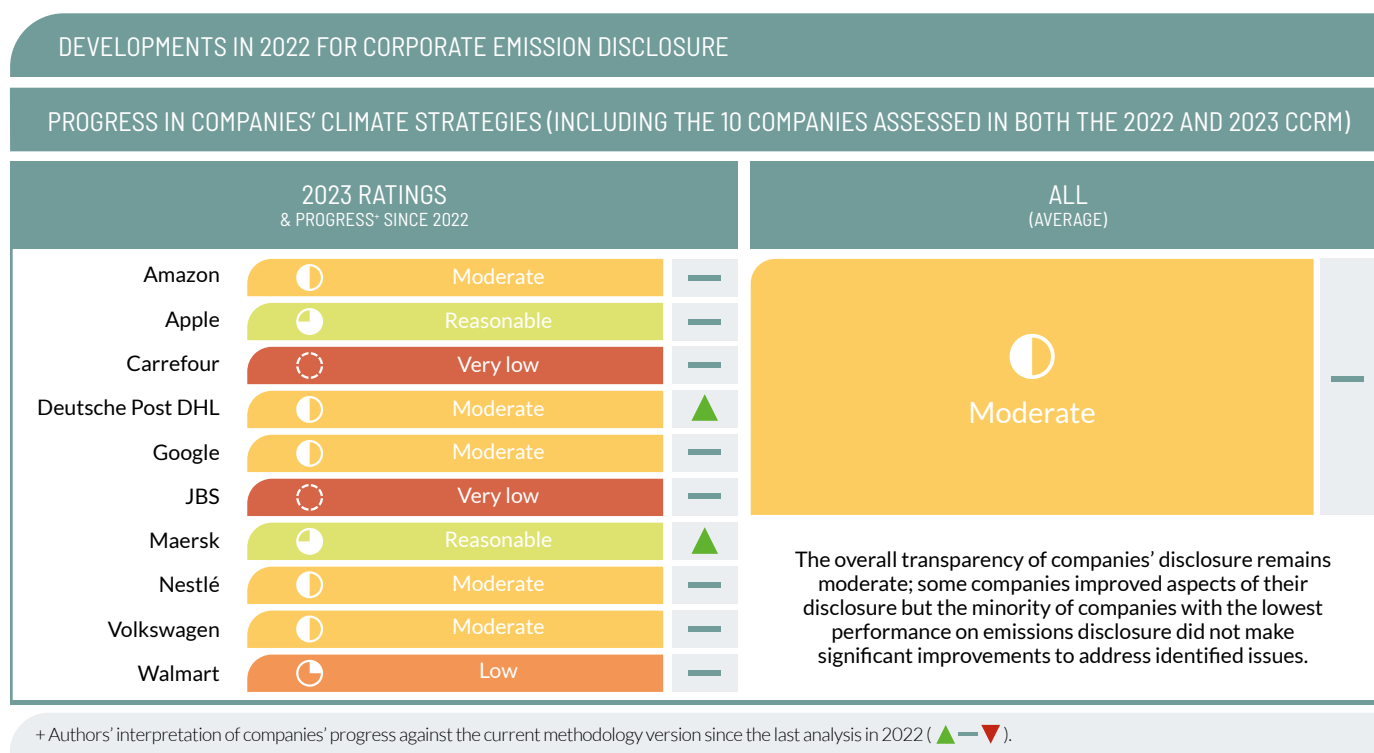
DEVELOPMENTS IN 2022 FOR CORPORATE EMISSION DISCLOSURE

PROGRESS IN COMPANIES' CLIMATE STRATEGIES (INCLUDING THE 10 COMPANIES ASSESSED IN BOTH THE 2022 AND 2023 CCRM)

2023 RATINGS
& PROGRESS+ SINCE 2022

ALL
(AVERAGE)

| Company | 2023 Rating |
|---|---|
| Amazon | Moderate |
| Apple | Reasonable |
| Carrefour | Very low |
| Deutsche Post DHL | Moderate |
| Google | Moderate |
| JBS | Very low |
| Maersk | Reasonable |
| Nestlé | Moderate |
| Volkswagen | Moderate |
| Walmart | Low |

Moderate

The overall transparency of companies' disclosure remains moderate; some companies improved aspects of their disclosure but the minority of companies with the lowest performance on emissions disclosure did not make significant improvements to address identified issues.

+ Authors' interpretation of companies' progress against the current methodology version since the last analysis in 2022 ( ).